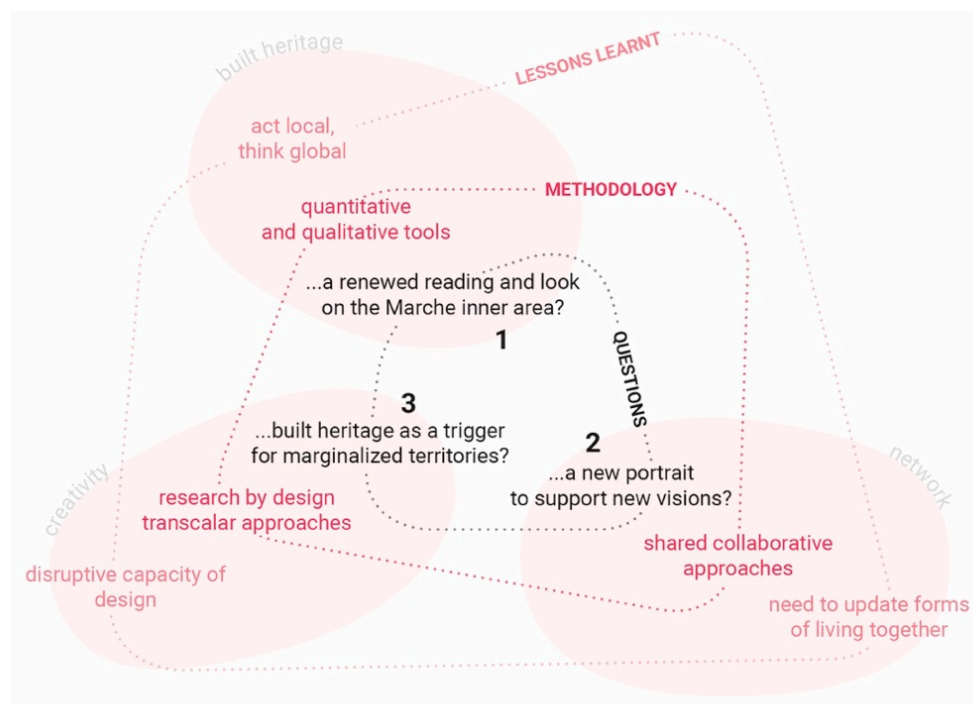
built heritage

LESSONS LEARNT

act local, think global

METHODOLOGY

quantitative and qualitative tools

...a renewed reading and look on the Marche inner area?

1

QUESTIONS

3

...built heritage as a trigger for marginalized territories?

2

...a new portrait to support new visions?

creativity

network

research by design transcalar approaches

shared collaborative approaches

disruptive capacity of design

need to update forms of living together